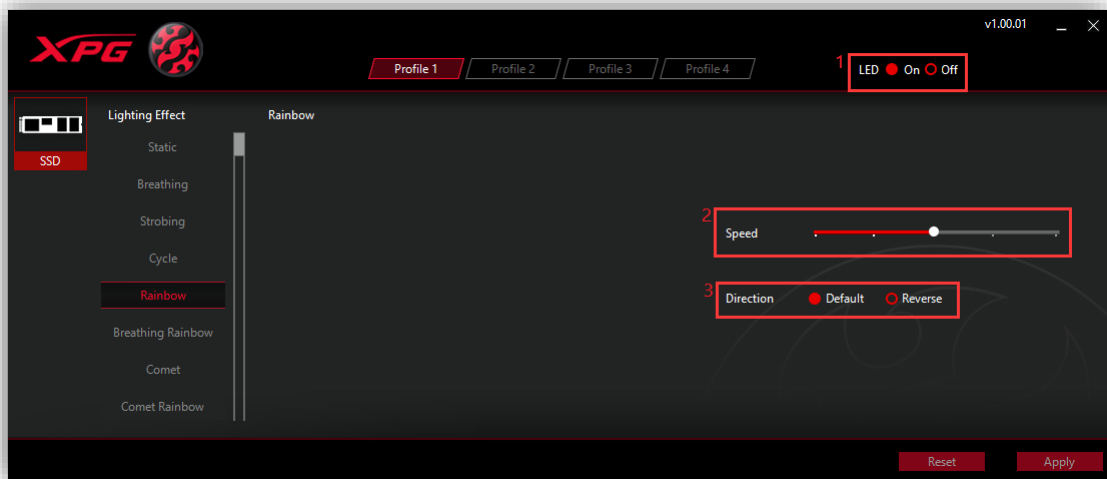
XPG

v1.00.01

Profile 1 Profile 2 Profile 3 Profile 4

1 LED On Off

SSD

Lighting Effect

Static

Breathing

Strobing

Cycle

Rainbow

Breathing Rainbow

Comet

Comet Rainbow

Rainbow

2 Speed

3 Direction Default Reverse

Reset

Apply